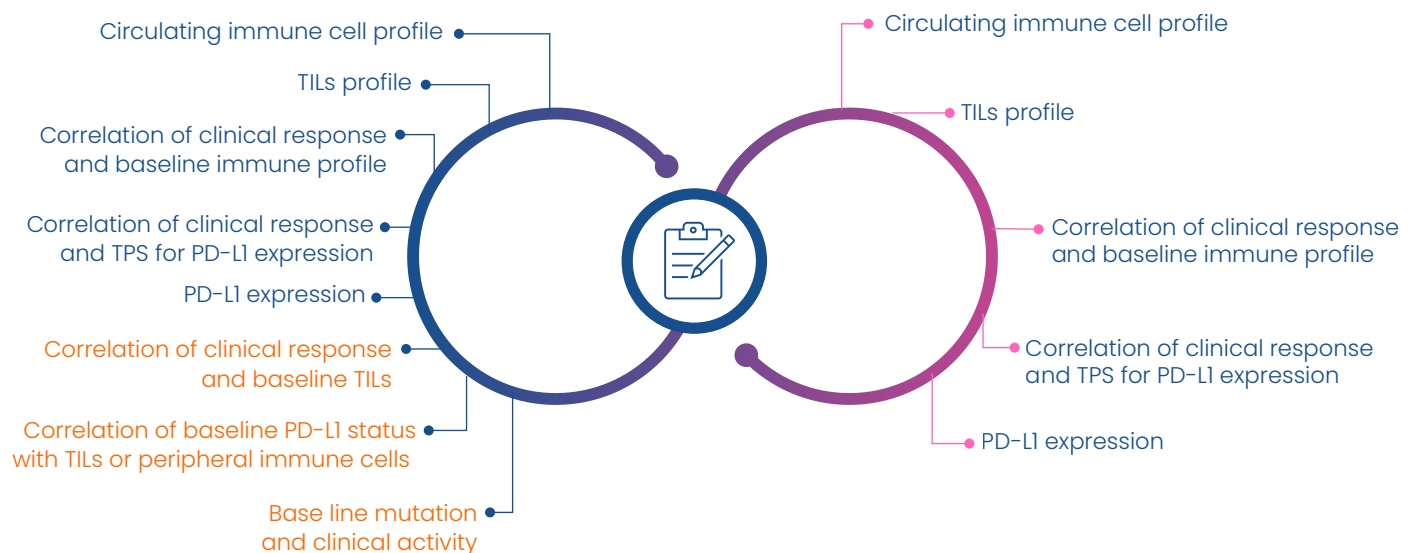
Circulating immune cell profile

TILs profile

Correlation of clinical response and baseline immune profile

Correlation of clinical response and TPS for PD-L1 expression

PD-L1 expression

Correlation of clinical response and baseline TILs

Correlation of baseline PD-L1 status with TILs or peripheral immune cells

Base line mutation and clinical activity

Circulating immune cell profile

TILs profile

Correlation of clinical response and baseline immune profile

Correlation of clinical response and TPS for PD-L1 expression

PD-L1 expression